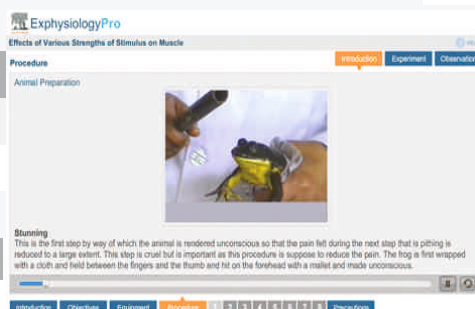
ExphysiologyPro

Effects of Various Strengths of Stimulus on Muscle

Procedure

Introduction Experiment Observatio

Animal Preparation

Stunning
This is the first step by way of which the animal is rendered unconscious so that the pain felt during the next step that is pithing is reduced to a large extent. This step is cruel but is important as this procedure is suppose to reduce the pain. The frog is first wrapped with a cloth and field between the fingers and the thumb and hit on the forehead with a mallet and made unconscious.

Introduction Objectives Equipment Procedure 1 2 3 4 5 6 7 8 Precautions